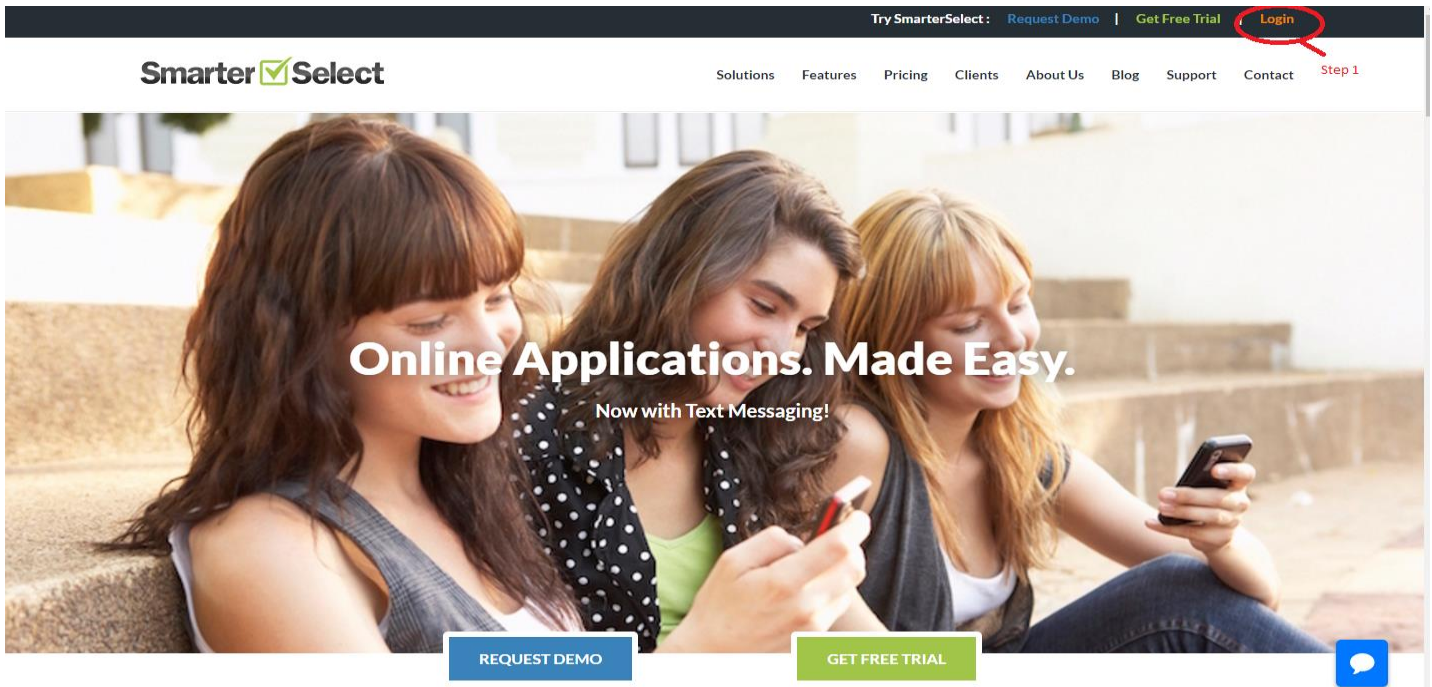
Try SmarterSelect : Request Demo | Get Free Trial | Login

Smarter Select

Solutions Features Pricing Clients About Us Blog Support Contact

Step 1

Online Applications. Made Easy.

Now with Text Messaging!

REQUEST DEMO

GET FREE TRIAL